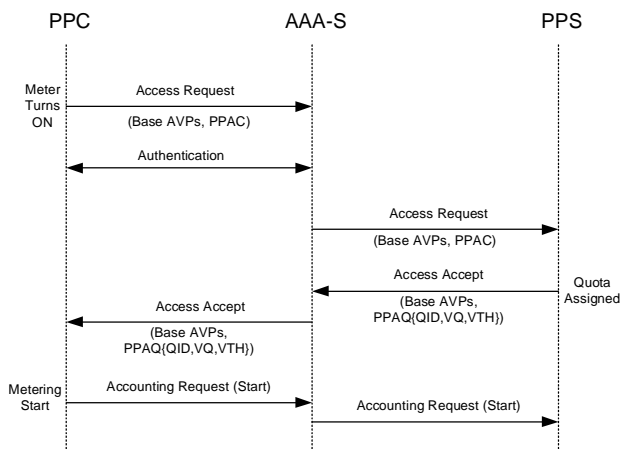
PPC

AAA-S

PPS

Meter Turns ON

Access Request

(Base AVPs, PPAC)

Authentication

Access Request

(Base AVPs, PPAC)

Access Accept

Quota Assigned

(Base AVPs, PPAQ{QID,VQ,VTH})

Access Accept

(Base AVPs, PPAQ{QID,VQ,VTH})

Metering Start

Accounting Request (Start)

Accounting Request (Start)